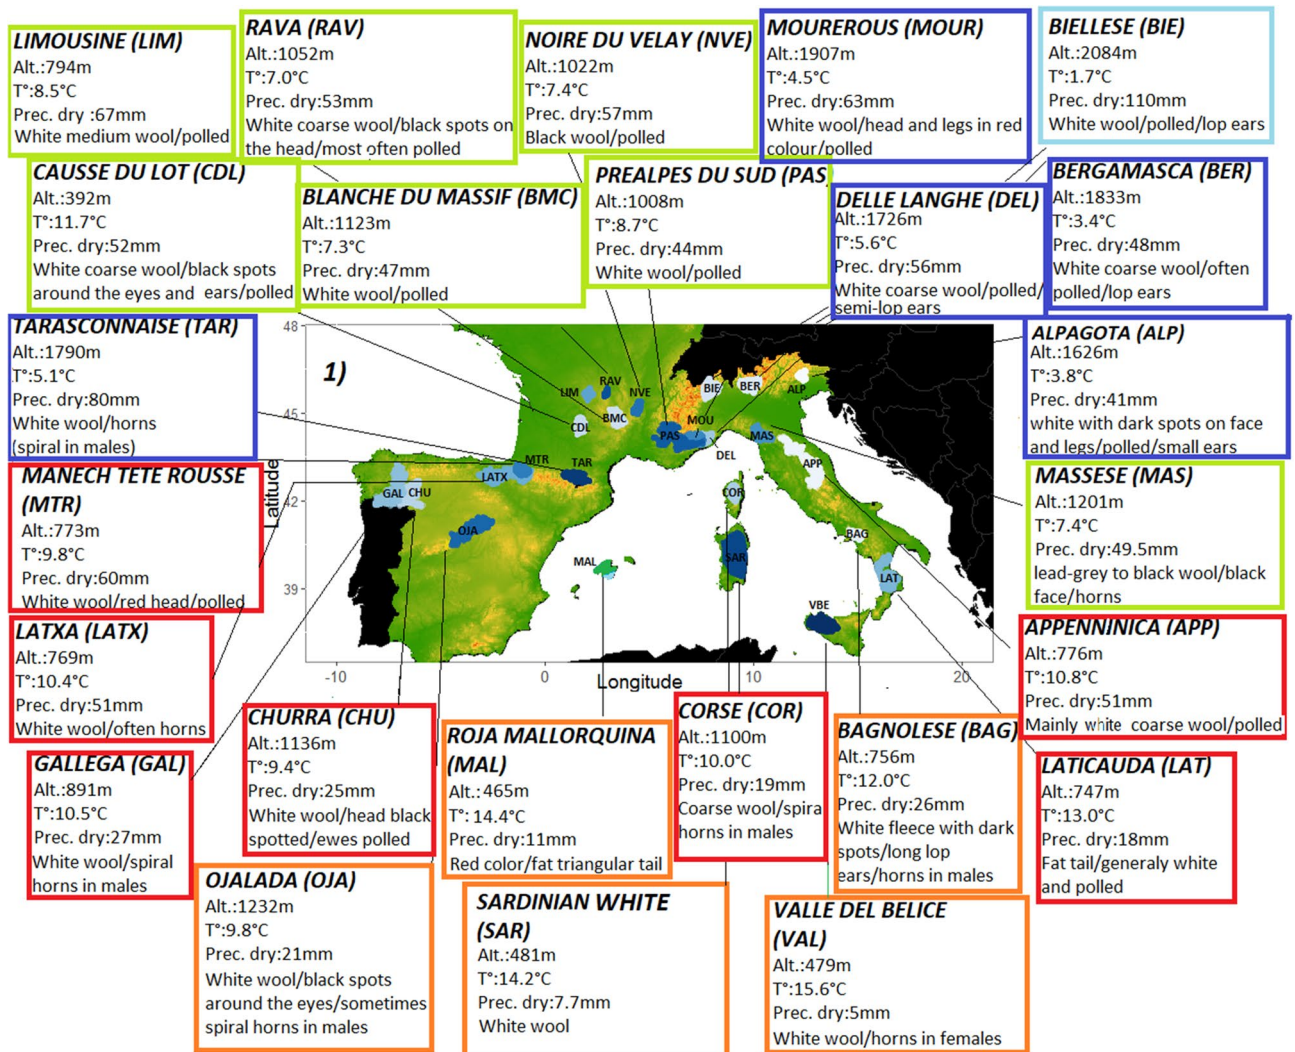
LIMOUSINE (LIM)
Alt.:794m
T°:8.5°C
Prec. dry :67mm
White medium wool/polled

RAVA (RAV)
Alt.:1052m
T°:7.0°C
Prec. dry:53mm
White coarse wool/black spots on the head/most often polled

NOIRE DU VELAY (NVE)
Alt.:1022m
T°:7.4°C
Prec. dry:57mm
Black wool/polled

MOUREROUS (MOUR)
Alt.:1907m
T°:4.5°C
Prec. dry:63mm
White wool/head and legs in red colour/polled

BIELLESE (BIE)
Alt.:2084m
T°:1.7°C
Prec. dry:110mm
White wool/polled/lop ears

CAUSSE DU LOT (CDL)
Alt.:392m
T°:11.7°C
Prec. dry:52mm
White coarse wool/black spots around the eyes and ears/polled

BLANCHE DU MASSIF (BMC)
Alt.:1123m
T°:7.3°C
Prec. dry:47mm
White wool/polled

PREALPES DU SUD (PAS
Alt.:1008m
T°:8.7°C
Prec. dry:44mm
White wool/polled

DELLE LANGHE (DEL)
Alt.:1726m
T°:5.6°C
Prec. dry:56mm
White coarse wool/polled/semi-lop ears

BERGAMASCA (BER)
Alt.:1833m
T°:3.4°C
Prec. dry:48mm
White coarse wool/often polled/lop ears

TARASCONNAISE (TAR)
Alt.:1790m
T°:5.1°C
Prec. dry:80mm
White wool/horns (spiral in males)

ALPAGOTA (ALP)
Alt.:1626m
T°:3.8°C
Prec. dry:41mm
white with dark spots on face and legs/polled/small ears

48
1)
45
42
39
Latitude
-10
0
10
20
Longitude
LIM RAV NVE BIE BER ALP CDL BMC PAS MOU MAS DEL APP MTR TAR LATX GAL CHU OJA COR SAR BAG MAL LAT VBE

MANECH TETE ROUSSE (MTR)
Alt.:773m
T°:9.8°C
Prec. dry:60mm
White wool/red head/polled

MASSESE (MAS)
Alt.:1201m
T°:7.4°C
Prec. dry:49.5mm
lead-grey to black wool/black face/horns

LATXA (LATX)
Alt.:769m
T°:10.4°C
Prec. dry:51mm
White wool/often horns

APPENNINICA (APP)
Alt.:776m
T°:10.8°C
Prec. dry:51mm
Mainly white coarse wool/polled

CHURRA (CHU)
Alt.:1136m
T°:9.4°C
Prec. dry:25mm
White wool/head black spotted/ewes polled

ROJA MALLORQUINA (MAL)
Alt.:465m
T°: 14.4°C
Prec. dry:11mm
Red color/fat triangular tail

CORSE (COR)
Alt.:1100m
T°:10.0°C
Prec. dry:19mm
Coarse wool/spira horns in males

BAGNOLESE (BAG)
Alt.:756m
T°:12.0°C
Prec. dry:26mm
White fleece with dark spots/long lop ears/horns in males

LATICAUDA (LAT)
Alt.:747m
T°:13.0°C
Prec. dry:18mm
Fat tail/generaly white and polled

GALLEGA (GAL)
Alt.:891m
T°:10.5°C
Prec. dry:27mm
White wool/spiral horns in males

OJALADA (OJA)
Alt.:1232m
T°:9.8°C
Prec. dry:21mm
White wool/black spots around the eyes/sometimes spiral horns in males

SARDINIAN WHITE (SAR)
Alt.:481m
T°:14.2°C
Prec. dry:7.7mm
White wool

VALLE DEL BELICE (VAL)
Alt.:479m
T°:15.6°C
Prec. dry:5mm
White wool/horns in females